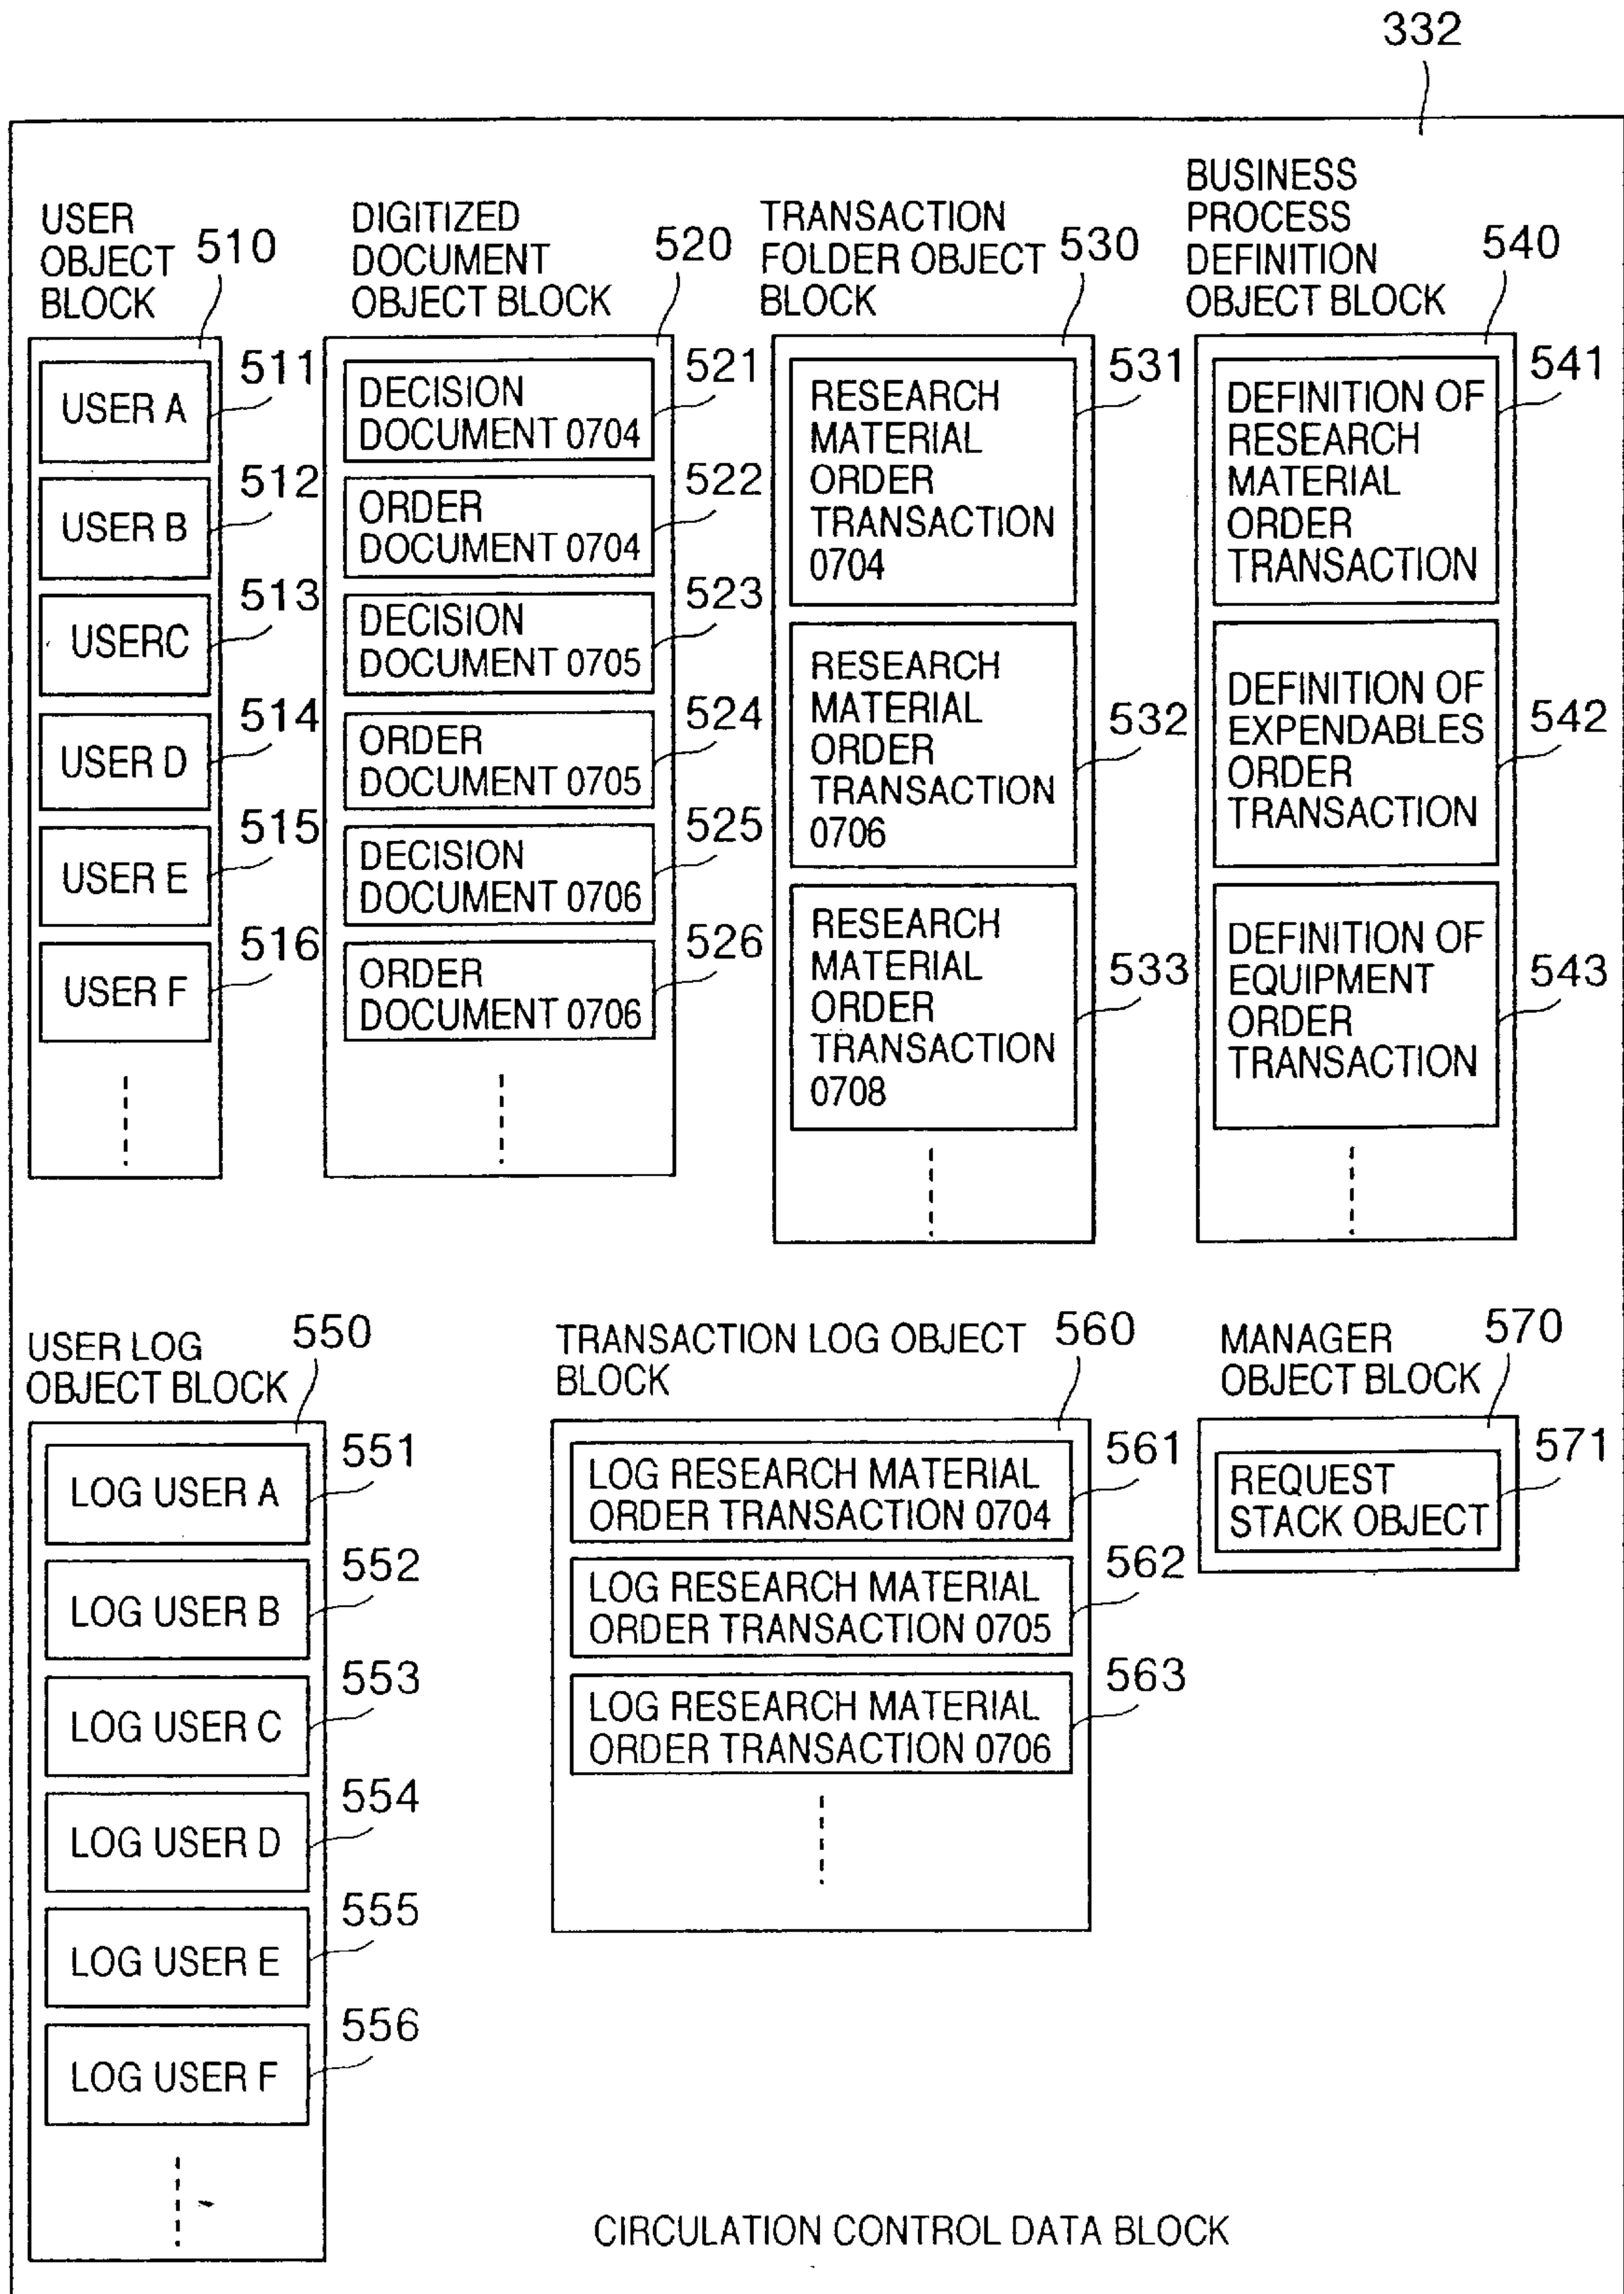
332

USER OBJECT BLOCK 510

USER A 511
USER B 512
USERC 513
USER D 514
USER E 515
USER F 516

DIGITIZED DOCUMENT OBJECT BLOCK 520

DECISION DOCUMENT 0704 521
ORDER DOCUMENT 0704 522
DECISION DOCUMENT 0705 523
ORDER DOCUMENT 0705 524
DECISION DOCUMENT 0706 525
ORDER DOCUMENT 0706 526

TRANSACTION FOLDER OBJECT BLOCK 530

RESEARCH MATERIAL ORDER TRANSACTION 0704 531
RESEARCH MATERIAL ORDER TRANSACTION 0706 532
RESEARCH MATERIAL ORDER TRANSACTION 0708 533

BUSINESS PROCESS DEFINITION OBJECT BLOCK 540

DEFINITION OF RESEARCH MATERIAL ORDER TRANSACTION 541
DEFINITION OF EXPENDABLES ORDER TRANSACTION 542
DEFINITION OF EQUIPMENT ORDER TRANSACTION 543

USER LOG OBJECT BLOCK 550

LOG USER A 551
LOG USER B 552
LOG USER C 553
LOG USER D 554
LOG USER E 555
LOG USER F 556

TRANSACTION LOG OBJECT BLOCK 560

LOG RESEARCH MATERIAL ORDER TRANSACTION 0704 561
LOG RESEARCH MATERIAL ORDER TRANSACTION 0705 562
LOG RESEARCH MATERIAL ORDER TRANSACTION 0706 563

MANAGER OBJECT BLOCK 570

REQUEST STACK OBJECT 571

CIRCULATION CONTROL DATA BLOCK